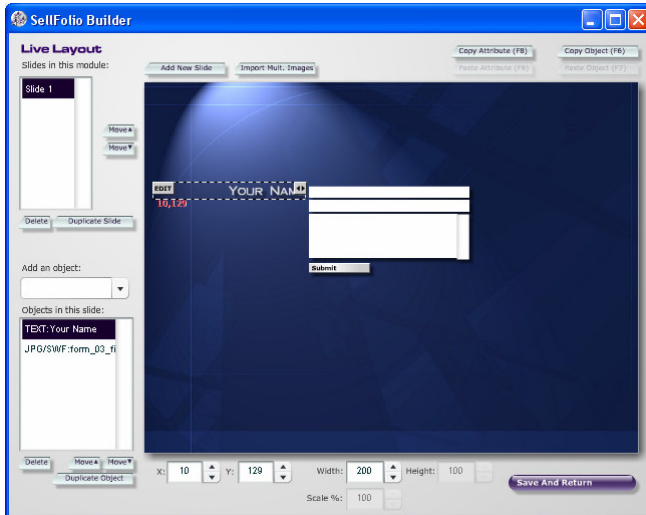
SellFolio Builder

Live Layout

Slides in this module:

Slide 1

Move▲

Move▼

Delete

Duplicate Slide

Add New Slide

Import Mult. Images

Copy Attribute (F8)

Paste Attribute (F9)

Copy Object (F6)

Paste Object (F7)

EDIT

10,129

YOUR NAM

Submit

Add an object:

Objects in this slide:

TEXT:Your Name

JPG/SWF:form_03_fi

Delete

Move▲

Move▼

Duplicate Object

X: 10

Y: 129

Width: 200

Height: 100

Scale %: 100

Save And Return